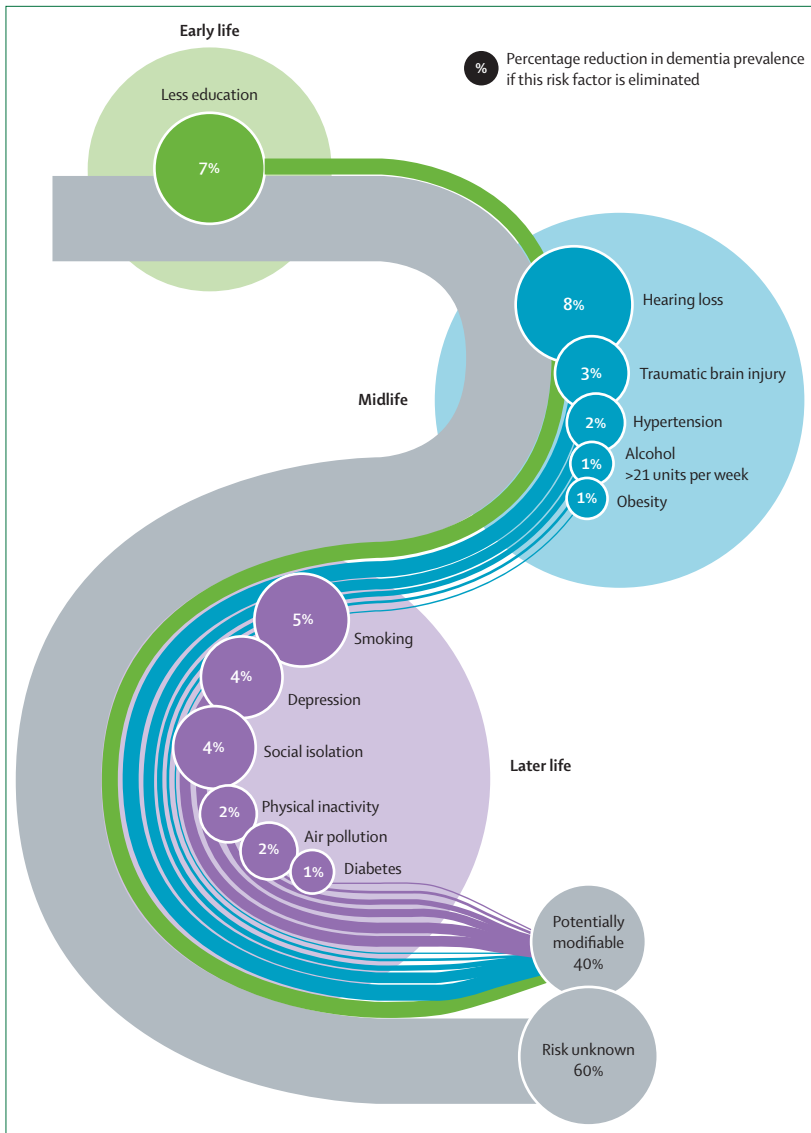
Early life

% Percentage reduction in dementia prevalence if this risk factor is eliminated

Less education

7%

8% Hearing loss

3% Traumatic brain injury

2% Hypertension

1% Alcohol >21 units per week

1% Obesity

Midlife

5% Smoking

4% Depression

4% Social isolation

2% Physical inactivity

2% Air pollution

1% Diabetes

Later life

Potentially modifiable 40%

Risk unknown 60%